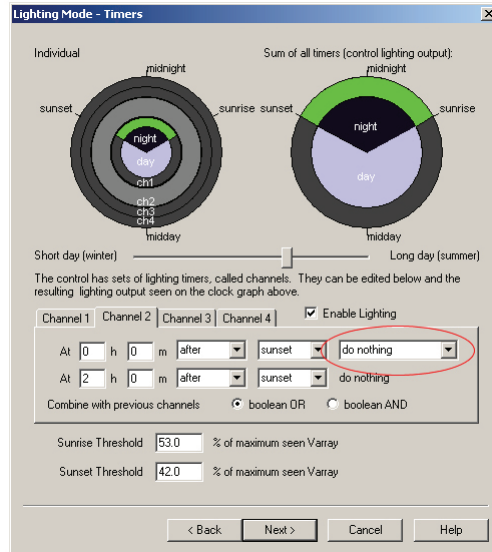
Lighting Mode - Timers

Individual

midnight

sunset

sunrise

night

day

ch1

ch2

ch3

ch4

midday

Sum of all timers (control lighting output):

midnight

sunset

sunrise

night

day

midday

Short day (winter)

Long day (summer)

The control has sets of lighting timers, called channels. They can be edited below and the resulting lighting output seen on the clock graph above.

Enable Lighting

Channel 1 | Channel 2 | Channel 3 | Channel 4

At 0 h 0 m after sunset do nothing

At 2 h 0 m after sunset do nothing

Combine with previous channels boolean OR boolean AND

Sunrise Threshold 53.0 % of maximum seen Varray

Sunset Threshold 42.0 % of maximum seen Varray

< Back Next > Cancel Help